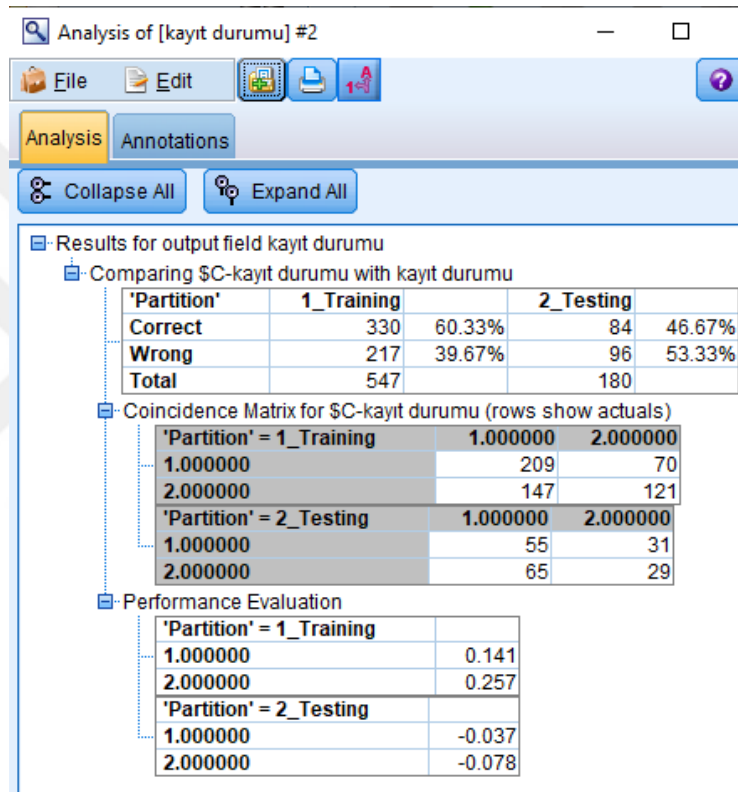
Analysis of [kayıt durumu] #2

File Edit

Analysis Annotations

Collapse All Expand All

Results for output field kayıt durumu

Comparing $C-kayıt durumu with kayıt durumu

| 'Partition' | 1_Training | | 2_Testing | |
|---|---|---|---|---|
| Correct | 330 | 60.33% | 84 | 46.67% |
| Wrong | 217 | 39.67% | 96 | 53.33% |
| Total | 547 | | 180 | |

Coincidence Matrix for $C-kayıt durumu (rows show actuals)

| 'Partition' = 1_Training | 1.000000 | 2.000000 |
|---|---|---|
| 1.000000 | 209 | 70 |
| 2.000000 | 147 | 121 |

| 'Partition' = 2_Testing | 1.000000 | 2.000000 |
|---|---|---|
| 1.000000 | 55 | 31 |
| 2.000000 | 65 | 29 |

Performance Evaluation

| 'Partition' = 1_Training | |
|---|---|
| 1.000000 | 0.141 |
| 2.000000 | 0.257 |

| 'Partition' = 2_Testing | |
|---|---|
| 1.000000 | -0.037 |
| 2.000000 | -0.078 |